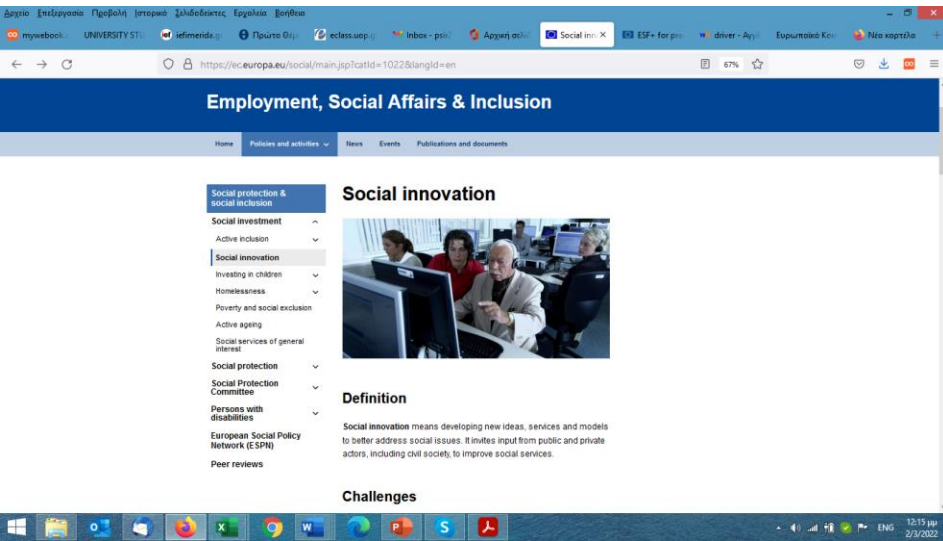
Αρχείο Επεξεργασία Προβολή Ιστορικό Σελιδοδείκτες Εργαλεία Βοήθεια

mywebook UNIVERSITY STU iefimerida.gr Πρώτο Θέμ eclass.uop.g Inbox - psic Αρχική σελί Social inn × ESF+ for pe driver - Αγγλ Ευρωπαϊκό Κοι Νέα καρτέλα +

https://ec.europa.eu/social/main.jsp?catId=1022&langId=en 67%

Employment, Social Affairs & Inclusion

Home Policies and activities News Events Publications and documents

Social protection & social inclusion
Social investment
Active inclusion
Social innovation
Investing in children
Homelessness
Poverty and social exclusion
Active ageing
Social services of general interest
Social protection
Social Protection Committee
Persons with disabilities
European Social Policy Network (ESPN)
Peer reviews

Social innovation

Definition

Social innovation means developing new ideas, services and models to better address social issues. It invites input from public and private actors, including civil society, to improve social services.

Challenges

ENG 12:15 μμ 2/3/2022